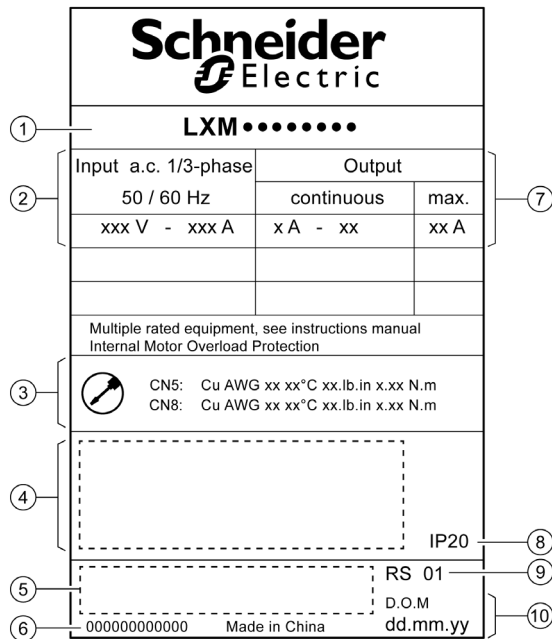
Schneider
Electric

1
LXM••••••••

2

| Input a.c. 1/3-phase | Output | |
|---|---|---|
| 50 / 60 Hz | continuous | max. |
| xxx V - xxx A | x A - xx | xx A |
| | | |
| | | |

7

Multiple rated equipment, see instructions manual
Internal Motor Overload Protection

3
CN5: Cu AWG xx xx°C xx.lb.in x.xx N.m
CN8: Cu AWG xx xx°C xx.lb.in x.xx N.m

4

IP20
8

RS 01
9

5

D.O.M
dd.mm.yy
10

6
000000000000 Made in China